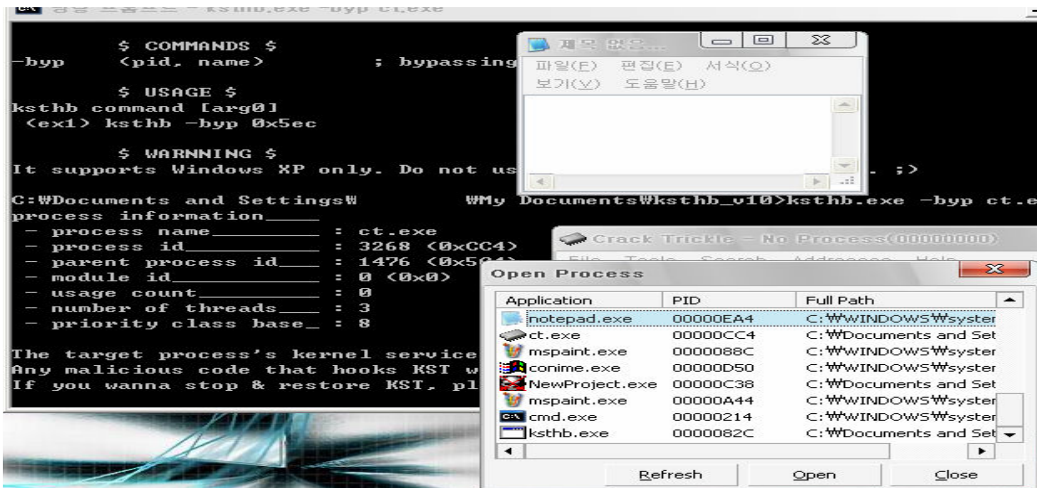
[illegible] - ksthb.exe -byp ct.exe

$ COMMANDS $
-byp (pid, name) ; bypassing

$ USAGE $
ksthb command [arg0]
(ex1) ksthb -byp 0x5ec

$ WARNNING $
It supports Windows XP only. Do not us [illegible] . ;>

C:₩Documents and Settings₩ ₩My Documents₩ksthb_v10>ksthb.exe -byp ct.e
process information_____
- process name__________ : ct.exe
- process id___________ : 3268 (0xCC4)
- parent process id____ : 1476 (0x5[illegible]
- module id____________ : 0 (0x0)
- usage count__________ : 0
- number of threads____ : 3
- priority class base_ : 8

The target process's kernel service
Any malicious code that hooks KST w
If you wanna stop & restore KST, pl

제목 없음...
파일(F) 편집(E) 서식(O)
보기(V) 도움말(H)

Crack Trickle - No Process(00000000)
File Tools Search Addresses Help

Open Process

| Application | PID | Full Path |
|---|---|---|
| notepad.exe | 00000EA4 | C:₩WINDOWS₩syster |
| ct.exe | 00000CC4 | C:₩Documents and Set |
| mspaint.exe | 0000088C | C:₩WINDOWS₩syster |
| conime.exe | 00000D50 | C:₩WINDOWS₩syster |
| NewProject.exe | 00000C38 | C:₩Documents and Set |
| mspaint.exe | 00000A44 | C:₩WINDOWS₩syster |
| cmd.exe | 00000214 | C:₩WINDOWS₩syster |
| ksthb.exe | 0000082C | C:₩Documents and Set |

Refresh Open Close